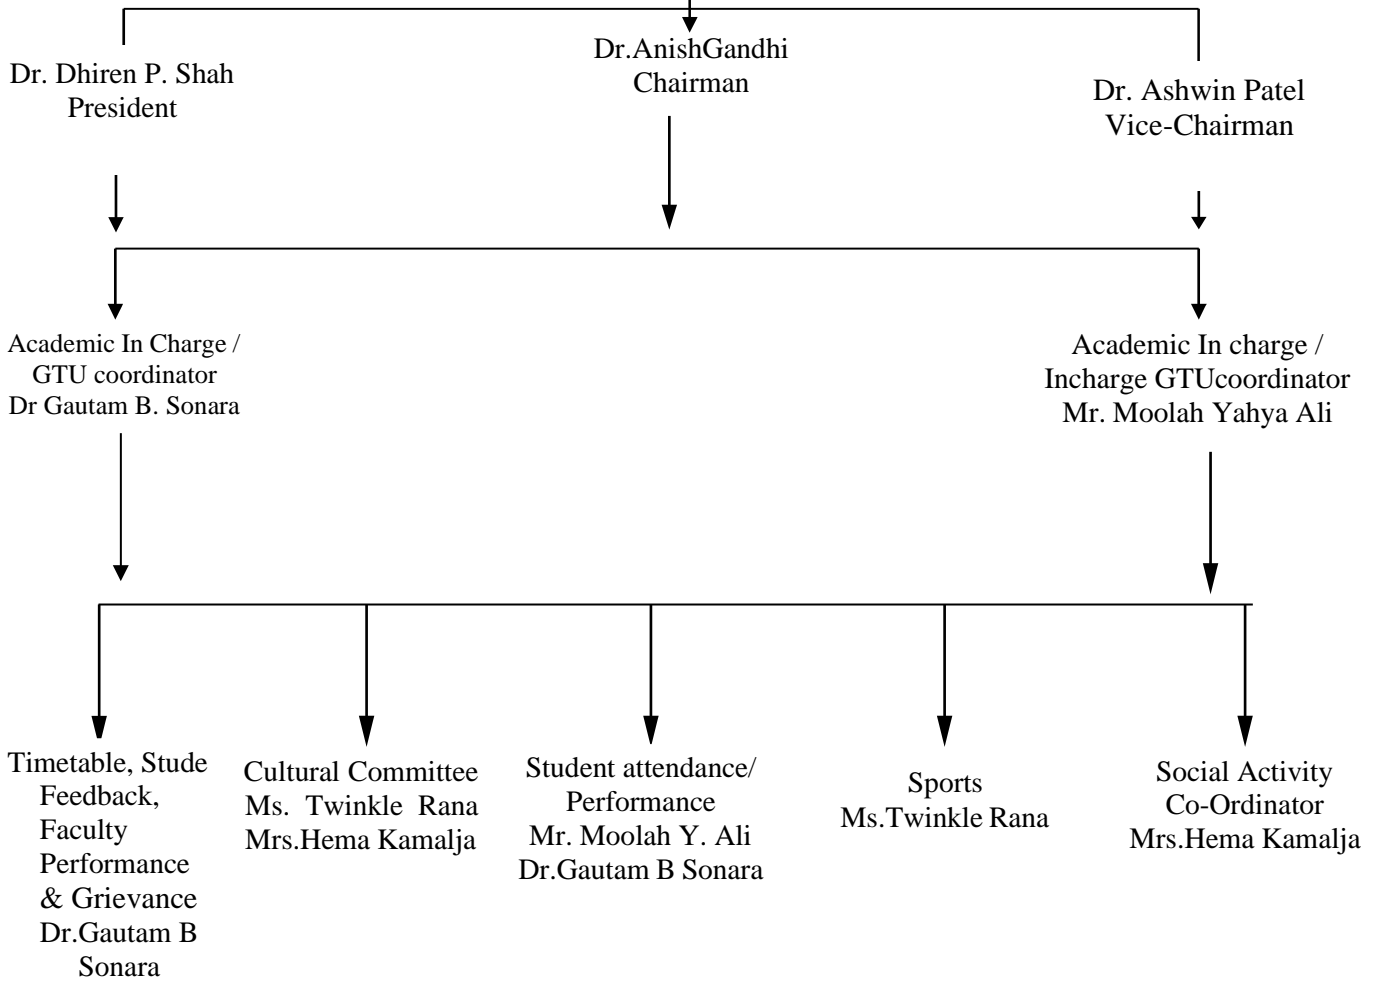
Dr. Dhiren P. Shah
President

Dr.AnishGandhi
Chairman

Dr. Ashwin Patel
Vice-Chairman

Academic In Charge /
GTU coordinator
Dr Gautam B. Sonara

Academic In charge /
Incharge GTUcoordinator
Mr. Moolah Yahya Ali

Timetable, Stude
Feedback,
Faculty
Performance
& Grievance
Dr.Gautam B
Sonara

Cultural Committee
Ms. Twinkle Rana
Mrs.Hema Kamalja

Student attendance/
Performance
Mr. Moolah Y. Ali
Dr.Gautam B Sonara

Sports
Ms.Twinkle Rana

Social Activity
Co-Ordinator
Mrs.Hema Kamalja